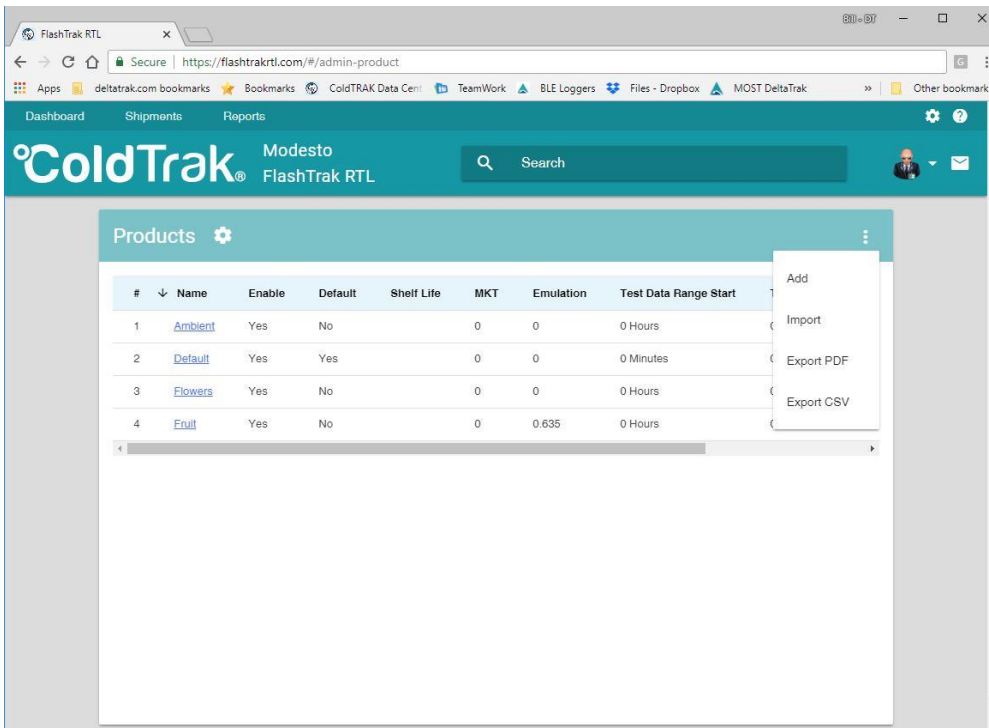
FlashTrak RTL ×

Secure | https://flashtrakrtl.com/#/admin-product

Apps deltatrak.com bookmarks Bookmarks ColdTRAK Data Cent TeamWork BLE Loggers Files - Dropbox MOST DeltaTrak » Other bookmark

Dashboard Shipments Reports

°ColdTrak® Modesto FlashTrak RTL

Search

Products

Add

Import

Export PDF

Export CSV

| # | Name | Enable | Default | Shelf Life | MKT | Emulation | Test Data Range Start | T |
|---|---|---|---|---|---|---|---|---|
| 1 | Ambient | Yes | No | | 0 | 0 | 0 Hours | |
| 2 | Default | Yes | Yes | | 0 | 0 | 0 Minutes | |
| 3 | Flowers | Yes | No | | 0 | 0 | 0 Hours | |
| 4 | Fruit | Yes | No | | 0 | 0.635 | 0 Hours | |